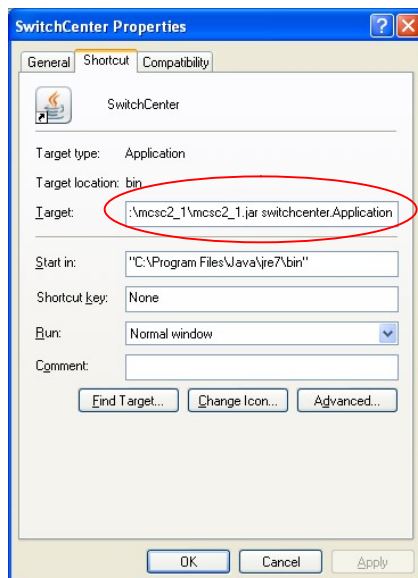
SwitchCenter Properties

General
Shortcut
Compatibility

SwitchCenter

Target type: Application

Target location: bin

Target: :\mcsc2_1\mcsc2_1.jar switchcenter.Application

Start in: "C:\Program Files\Java\jre7\bin"

Shortcut key: None

Run: Normal window

Comment:

Find Target...
Change Icon...
Advanced...

OK
Cancel
Apply